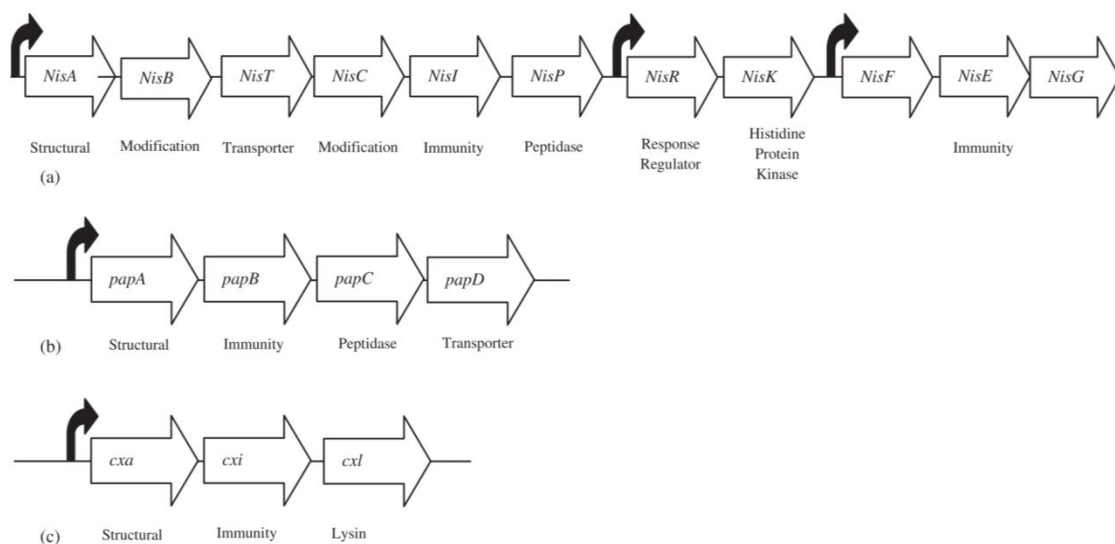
NisA NisB NisT NisC NisI NisP NisR NisK NisF NisE NisG

Structural Modification Transporter Modification Immunity Peptidase Response Regulator Histidine Protein Kinase Immunity

(a)

papA papB papC papD

(b) Structural Immunity Peptidase Transporter

cxa cxi cxl

(c) Structural Immunity Lysin